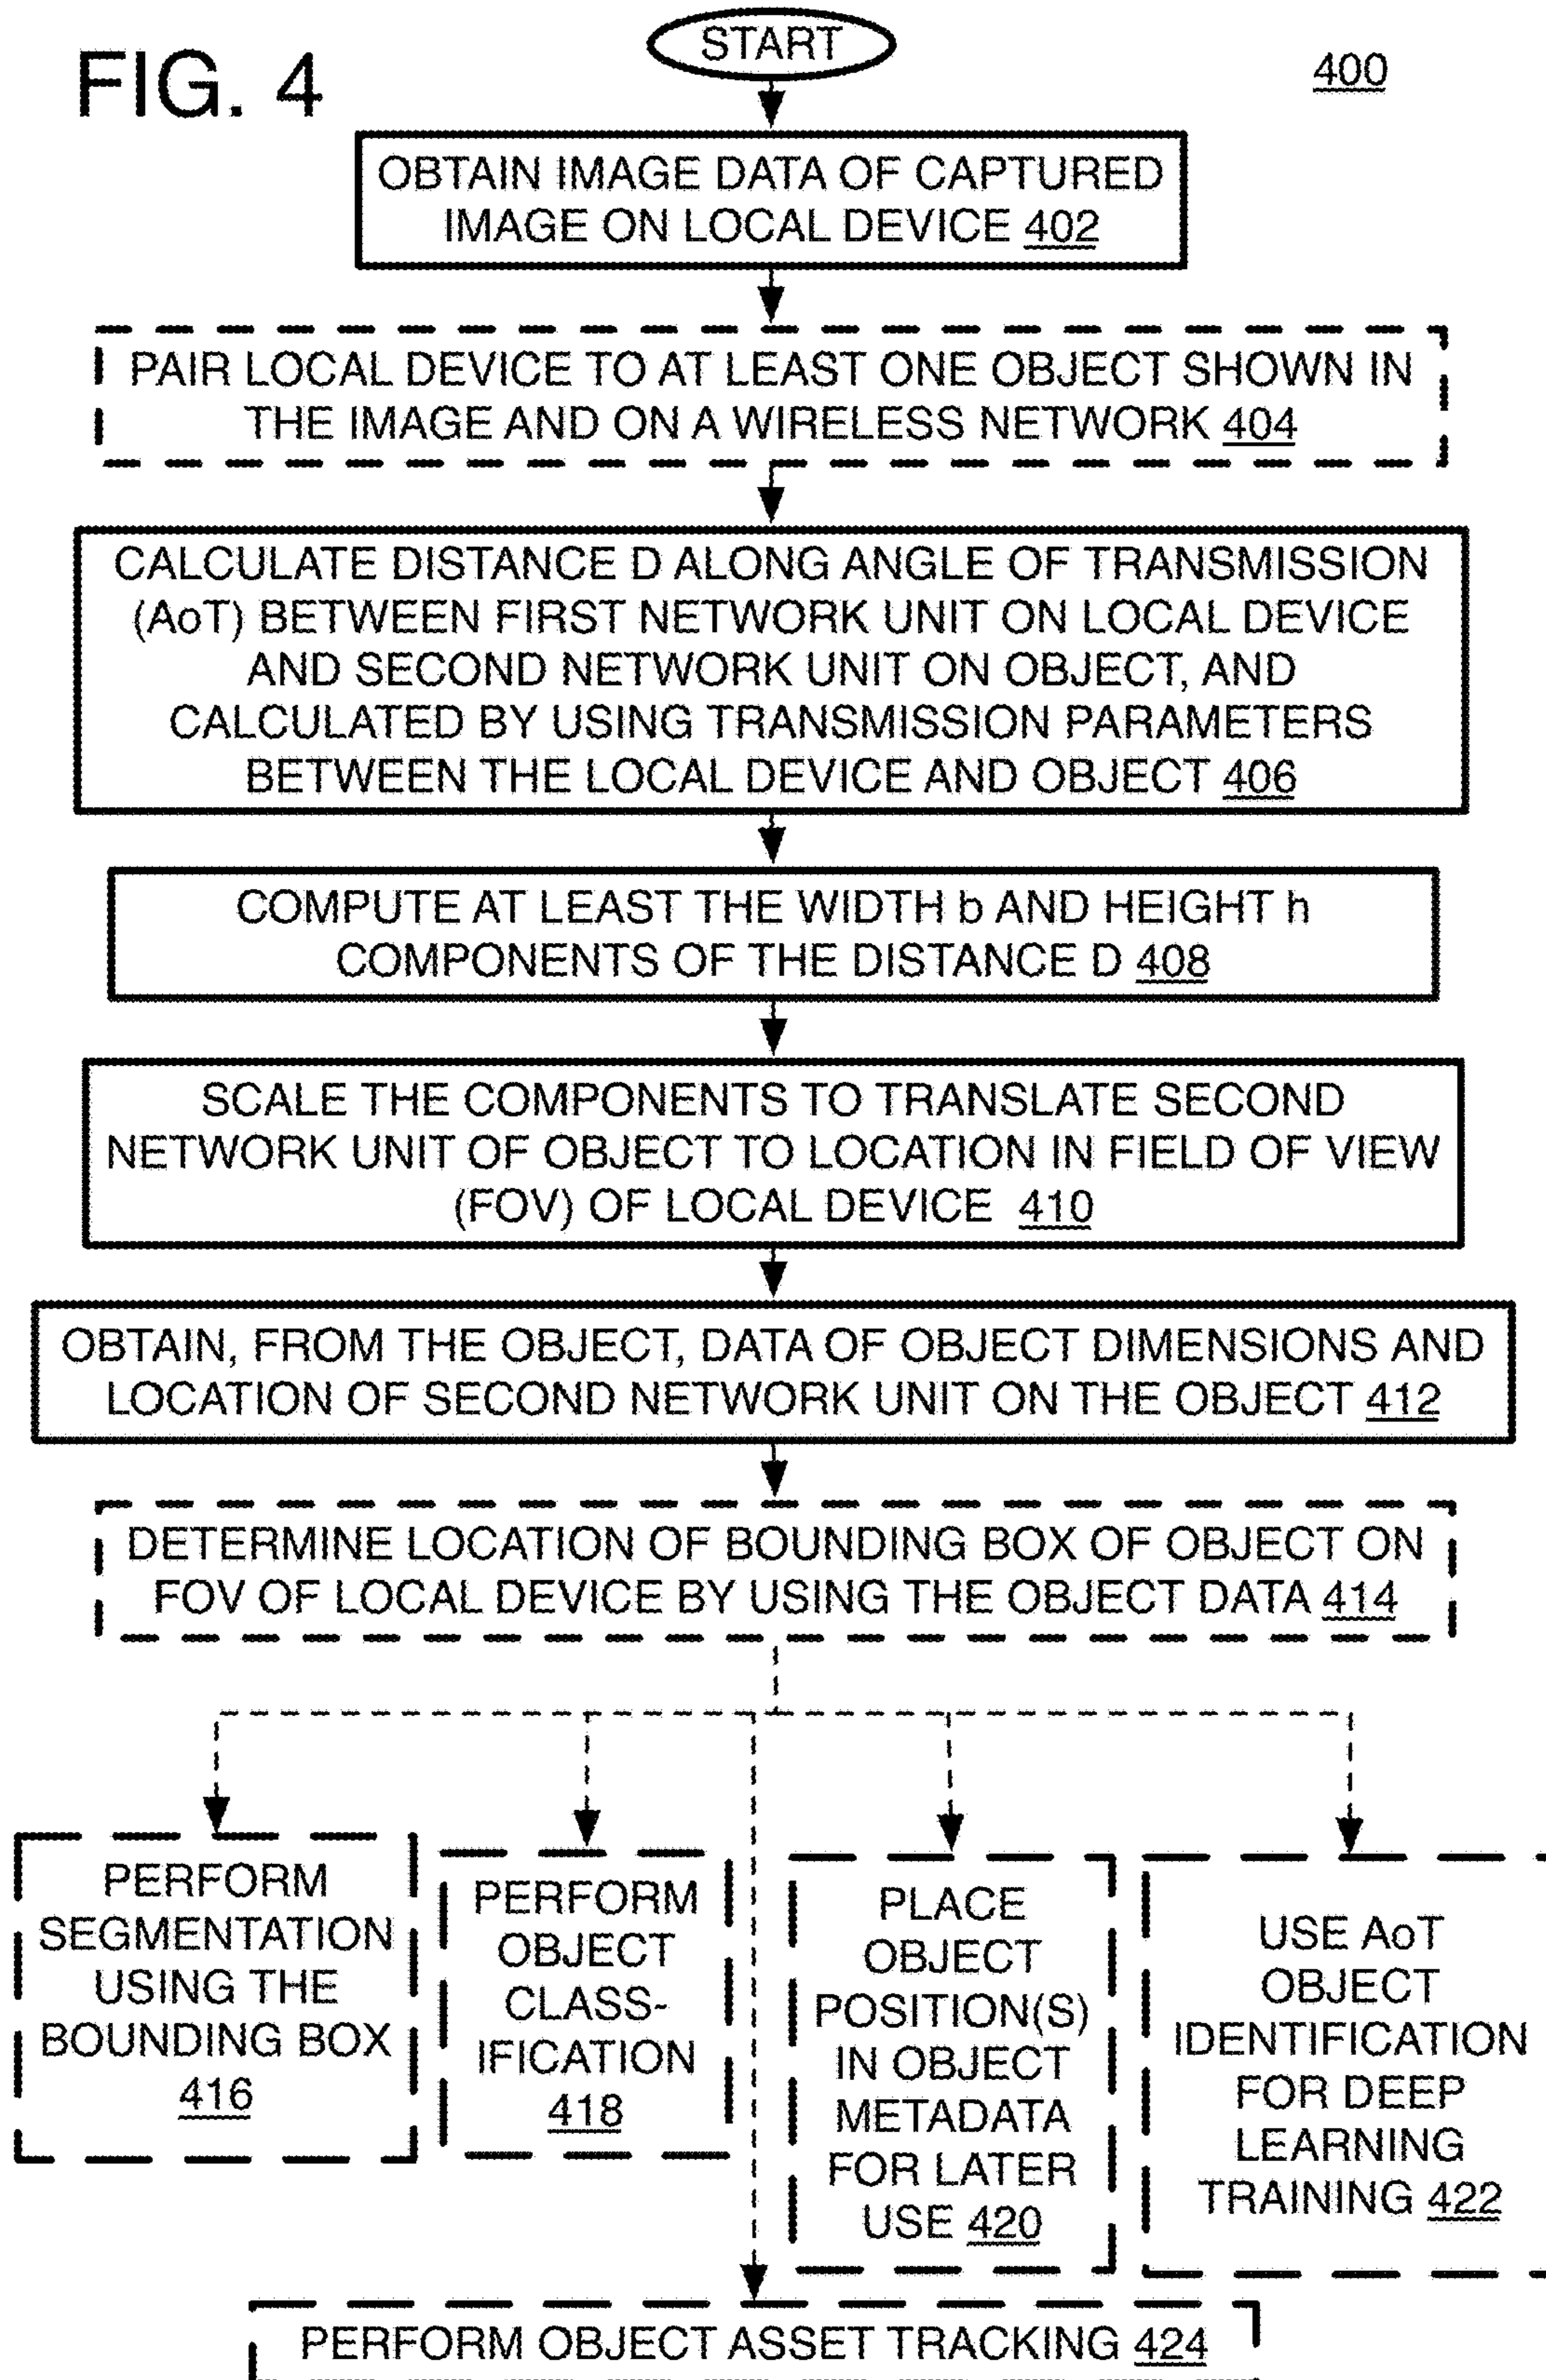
FIG. 4

START

400

OBTAIN IMAGE DATA OF CAPTURED IMAGE ON LOCAL DEVICE 402

PAIR LOCAL DEVICE TO AT LEAST ONE OBJECT SHOWN IN THE IMAGE AND ON A WIRELESS NETWORK 404

CALCULATE DISTANCE D ALONG ANGLE OF TRANSMISSION (AoT) BETWEEN FIRST NETWORK UNIT ON LOCAL DEVICE AND SECOND NETWORK UNIT ON OBJECT, AND CALCULATED BY USING TRANSMISSION PARAMETERS BETWEEN THE LOCAL DEVICE AND OBJECT 406

COMPUTE AT LEAST THE WIDTH b AND HEIGHT h COMPONENTS OF THE DISTANCE D 408

SCALE THE COMPONENTS TO TRANSLATE SECOND NETWORK UNIT OF OBJECT TO LOCATION IN FIELD OF VIEW (FOV) OF LOCAL DEVICE 410

OBTAIN, FROM THE OBJECT, DATA OF OBJECT DIMENSIONS AND LOCATION OF SECOND NETWORK UNIT ON THE OBJECT 412

DETERMINE LOCATION OF BOUNDING BOX OF OBJECT ON FOV OF LOCAL DEVICE BY USING THE OBJECT DATA 414

PERFORM SEGMENTATION USING THE BOUNDING BOX 416

PERFORM OBJECT CLASSIFICATION 418

PLACE OBJECT POSITION(S) IN OBJECT METADATA FOR LATER USE 420

USE AoT OBJECT IDENTIFICATION FOR DEEP LEARNING TRAINING 422

PERFORM OBJECT ASSET TRACKING 424